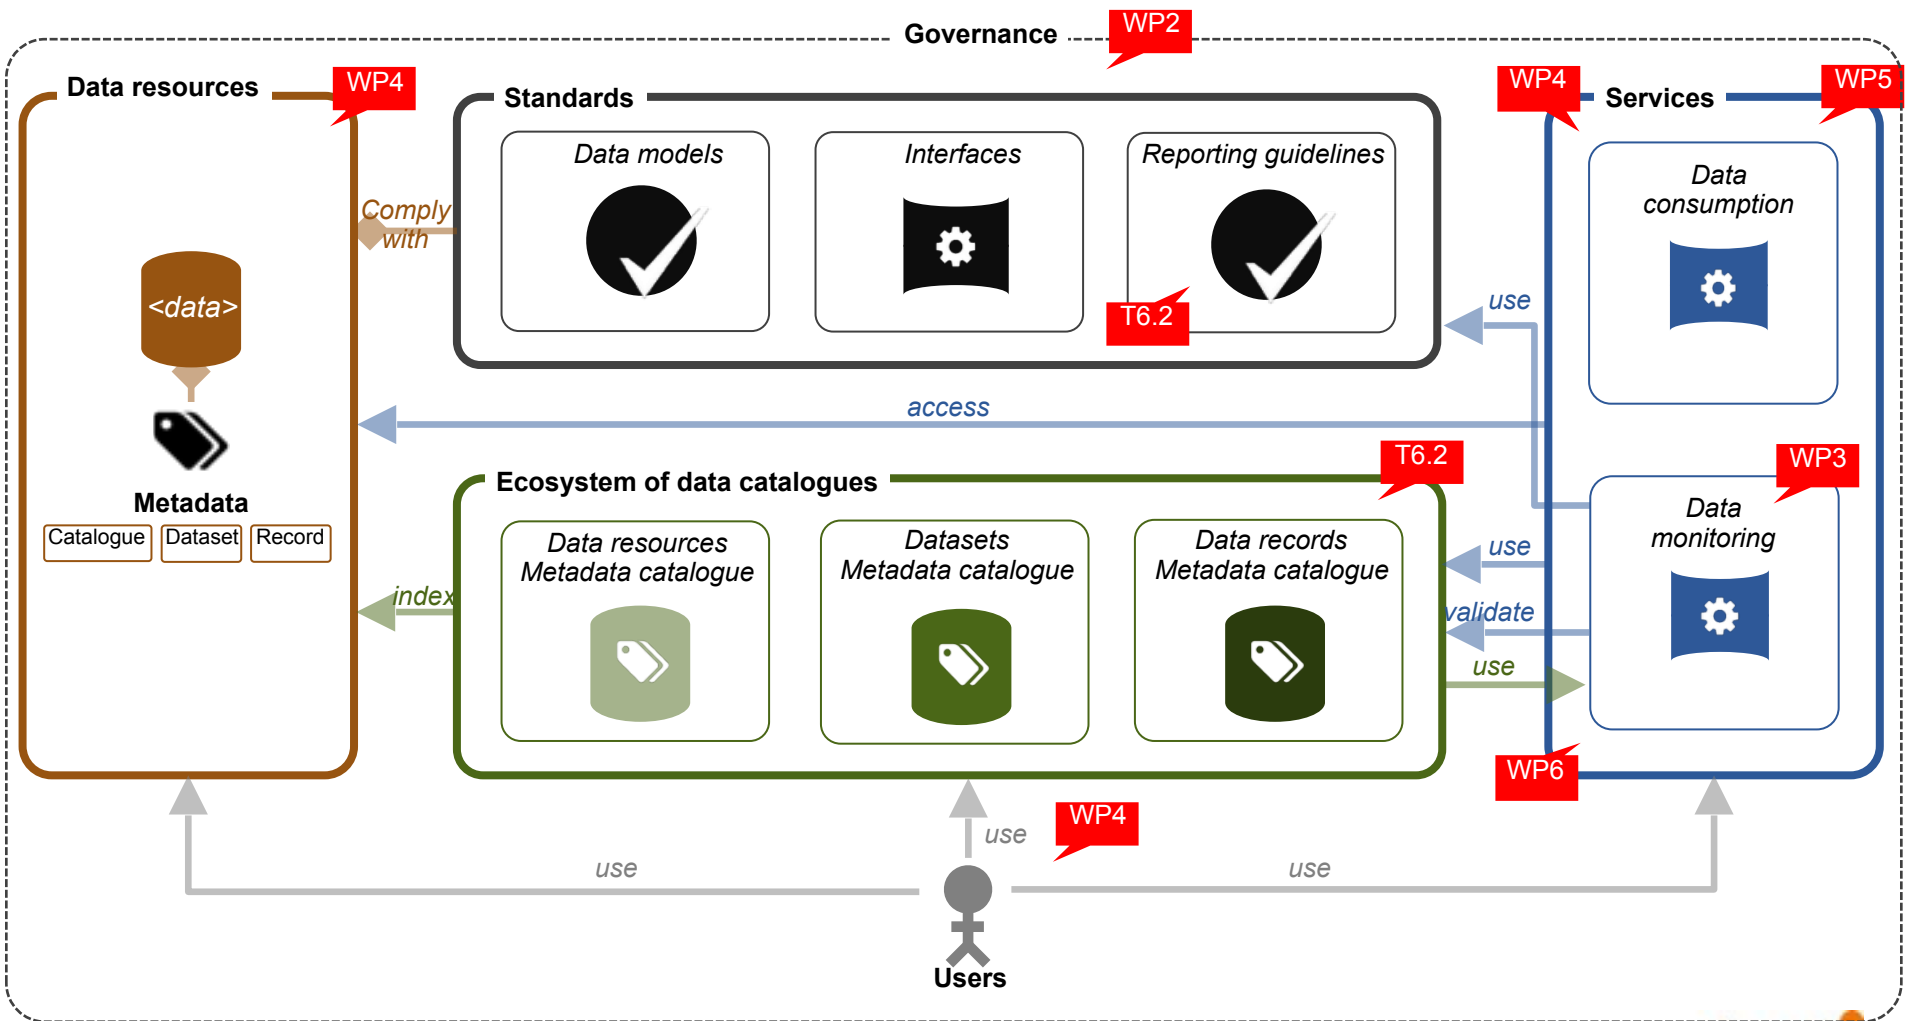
Governance WP2

Data resources WP4

<data>

Metadata

Catalogue Dataset Record

Comply with

Standards

Data models

Interfaces

Reporting guidelines

T6.2

WP4 Services WP5

Data consumption

use

access

Ecosystem of data catalogues T6.2

Data resources Metadata catalogue

Datasets Metadata catalogue

Data records Metadata catalogue

index

WP3

Data monitoring

use

validate

use

WP6

use WP4

use

use

Users